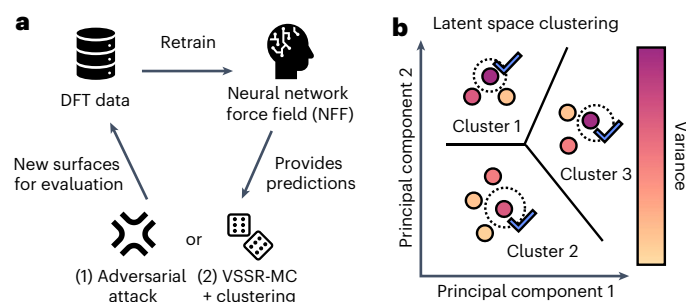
a

DFT data

Retrain

Neural network force field (NFF)

New surfaces for evaluation

Provides predictions

or

(1) Adversarial attack

(2) VSSR-MC + clustering

b

Latent space clustering

Principal component 2

Cluster 1

Cluster 3

Cluster 2

Principal component 1

Variance